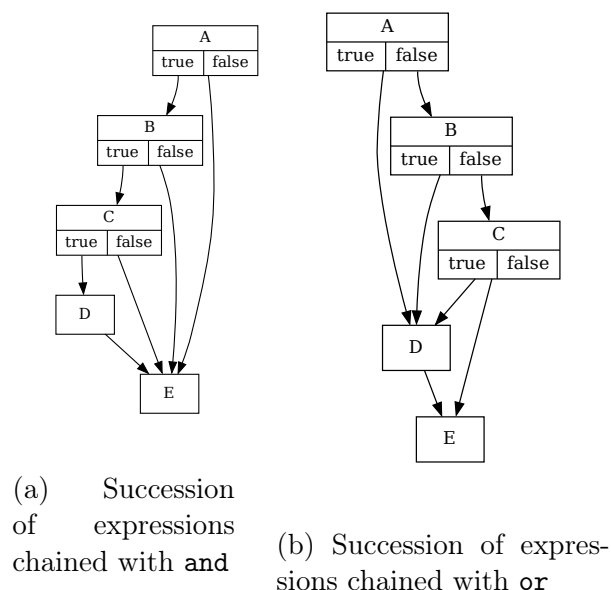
A

| true | false |
|---|---|

B

| true | false |
|---|---|

C

| true | false |
|---|---|

D

E

(a) Succession of expressions chained with and

A

| true | false |
|---|---|

B

| true | false |
|---|---|

C

| true | false |
|---|---|

D

E

(b) Succession of expressions chained with or